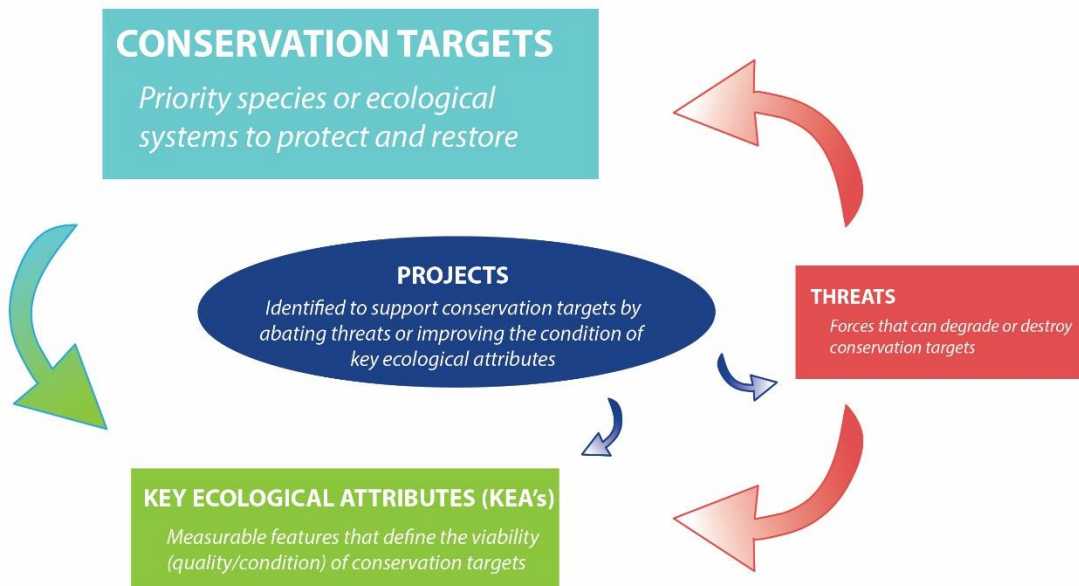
CONSERVATION TARGETS

Priority species or ecological systems to protect and restore

PROJECTS

Identified to support conservation targets by abating threats or improving the condition of key ecological attributes

THREATS

Forces that can degrade or destroy conservation targets

KEY ECOLOGICAL ATTRIBUTES (KEA's)

Measurable features that define the viability (quality/condition) of conservation targets